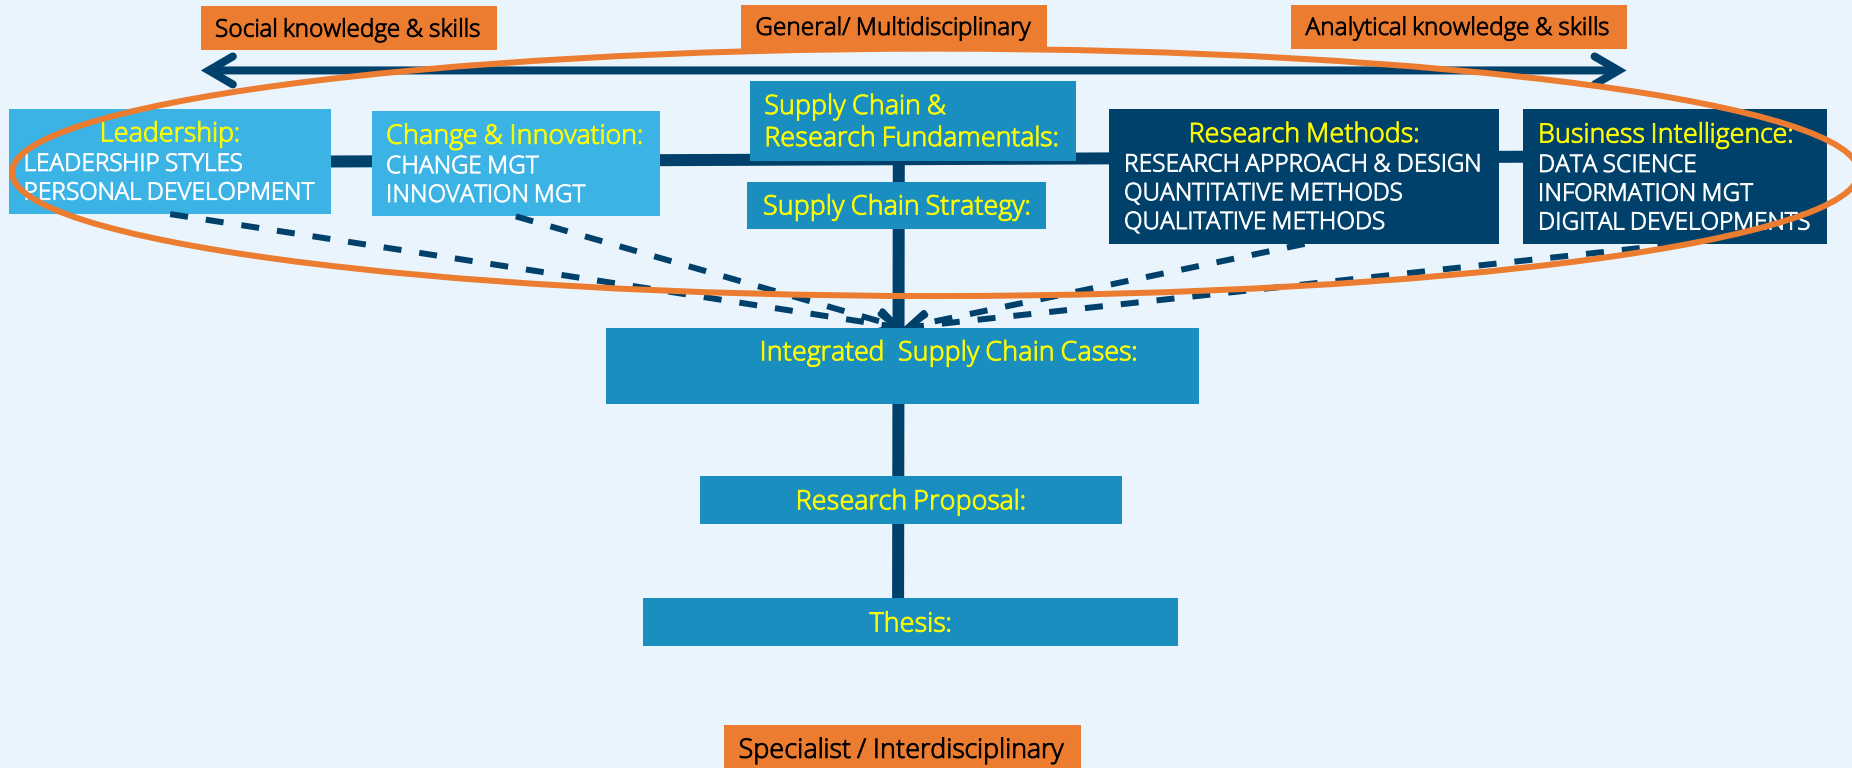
Social knowledge & skills

General/ Multidisciplinary

Analytical knowledge & skills

Leadership:
LEADERSHIP STYLES
PERSONAL DEVELOPMENT

Change & Innovation:
CHANGE MGT
INNOVATION MGT

Supply Chain & Research Fundamentals:

Supply Chain Strategy:

Research Methods:
RESEARCH APPROACH & DESIGN
QUANTITATIVE METHODS
QUALITATIVE METHODS

Business Intelligence:
DATA SCIENCE
INFORMATION MGT
DIGITAL DEVELOPMENTS

Integrated Supply Chain Cases:

Research Proposal:

Thesis:

Specialist / Interdisciplinary